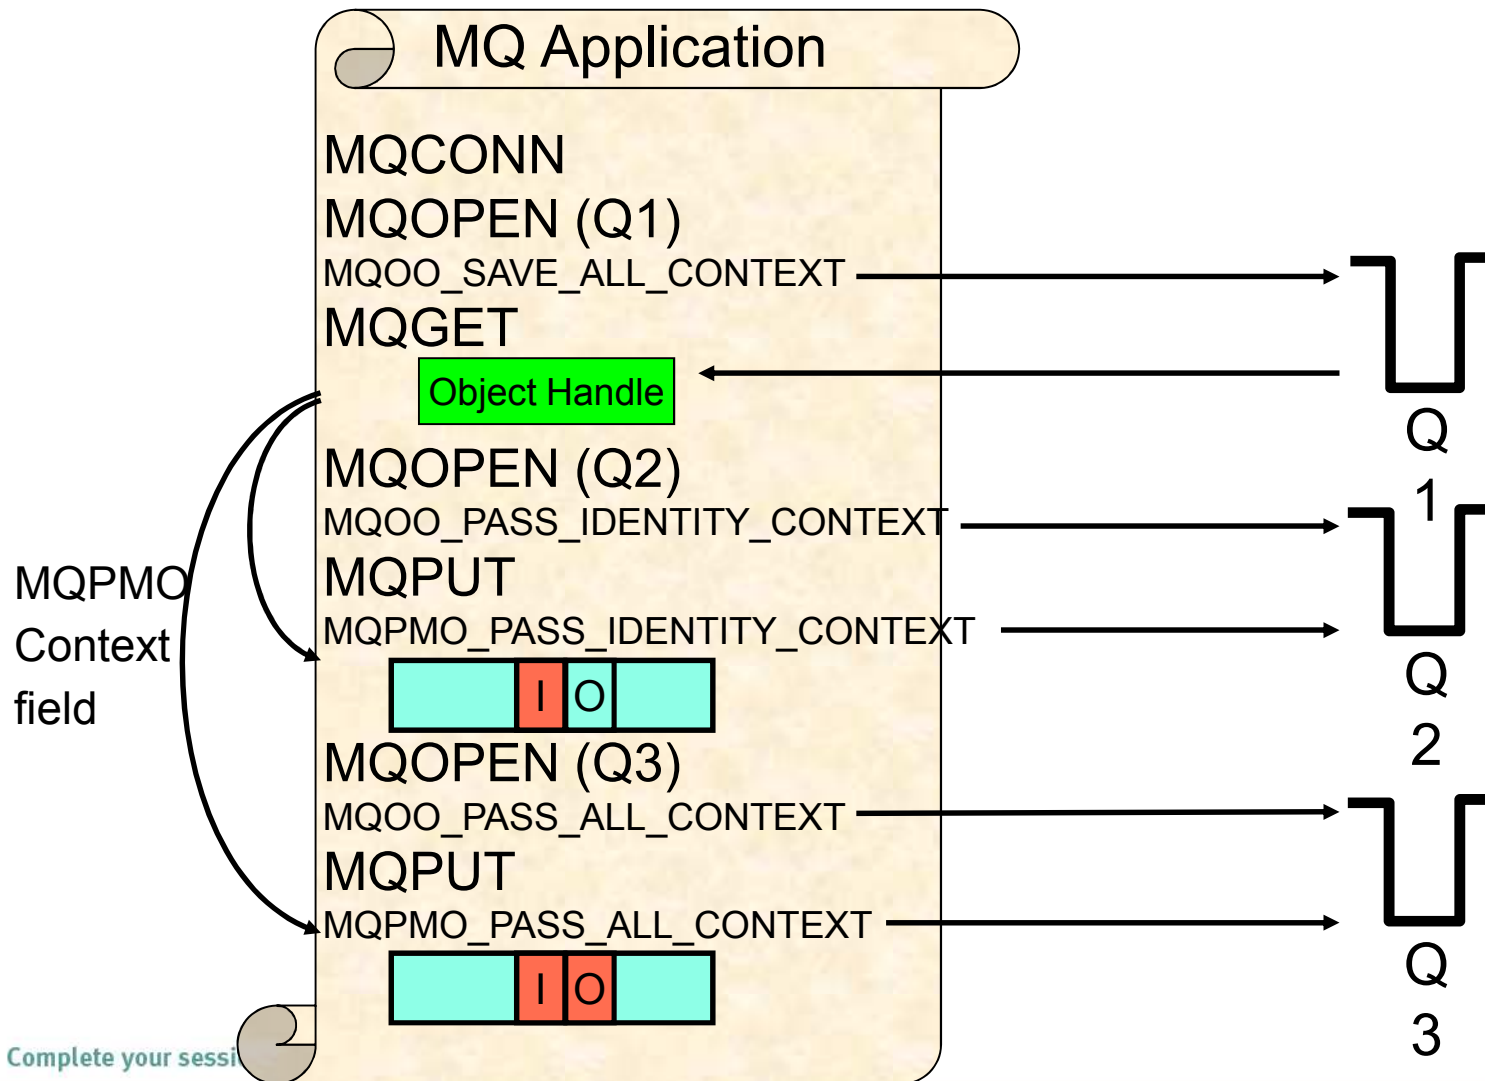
MQ Application

MQCONN
MQOPEN (Q1)
MQOO_SAVE_ALL_CONTEXT
MQGET
Object Handle
MQOPEN (Q2)
MQOO_PASS_IDENTITY_CONTEXT
MQPUT
MQPMO_PASS_IDENTITY_CONTEXT
I O
MQOPEN (Q3)
MQOO_PASS_ALL_CONTEXT
MQPUT
MQPMO_PASS_ALL_CONTEXT
I O

MQPMO Context field

Q 1
Q 2
Q 3

Complete your sessi